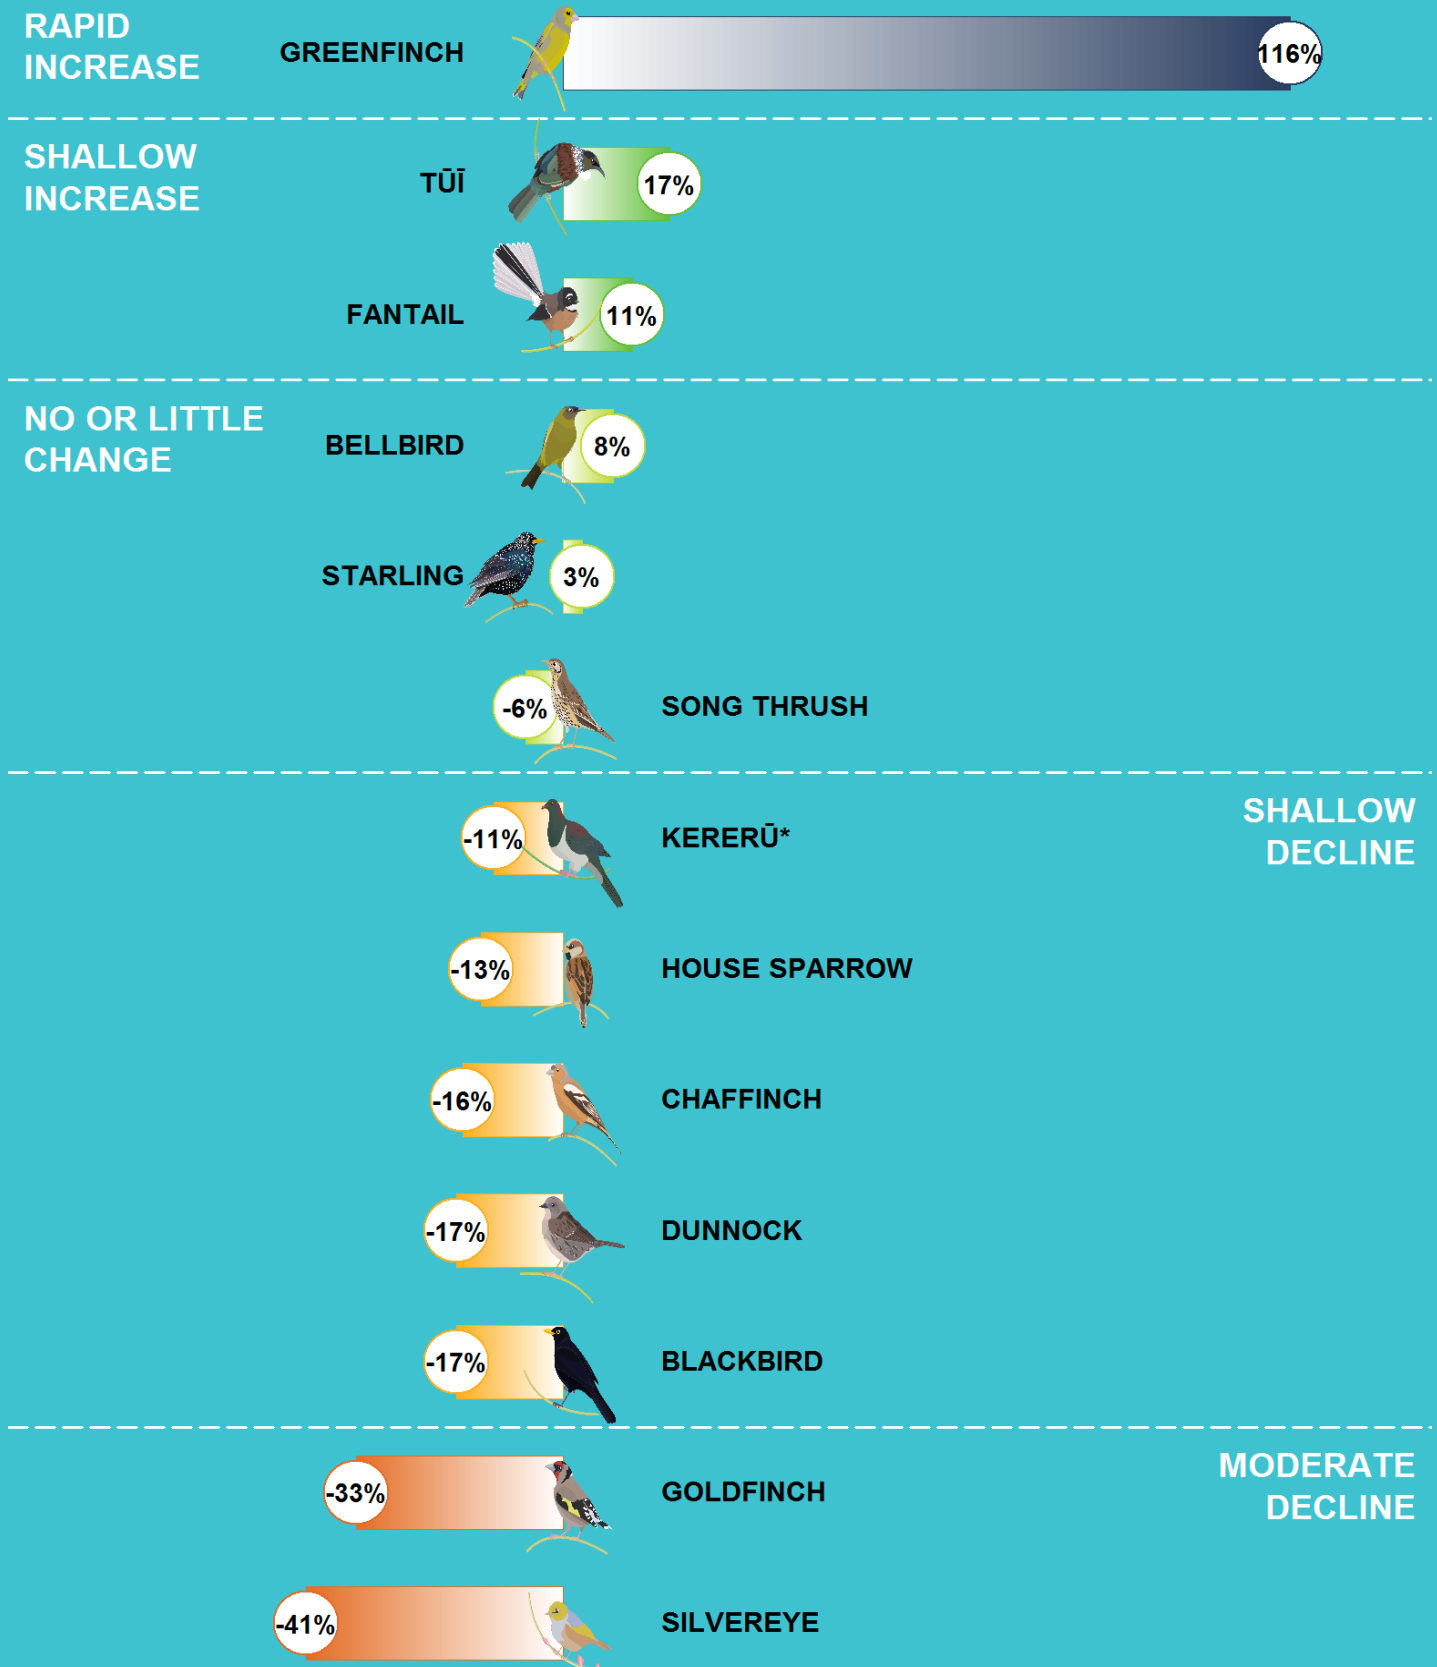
RAPID INCREASE

GREENFINCH 116%

SHALLOW INCREASE

TŪĪ 17%

FANTAIL 11%

NO OR LITTLE CHANGE

BELLBIRD 8%

STARLING 3%

-6% SONG THRUSH

SHALLOW DECLINE

-11% KERERŪ*

-13% HOUSE SPARROW

-16% CHAFFINCH

-17% DUNNOCK

-17% BLACKBIRD

MODERATE DECLINE

-33% GOLDFINCH

-41% SILVEREYE